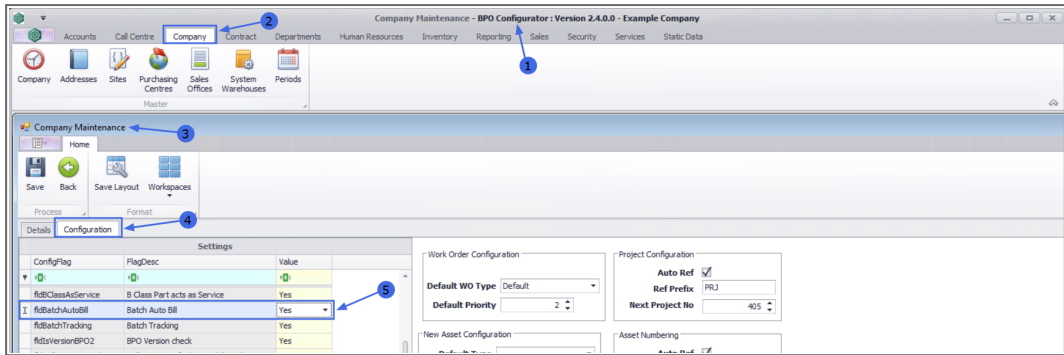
Company Maintenance - BPO Configurator : Version 2.4.0.0 - Example Company

Accounts Call Centre Company Contract Departments Human Resources Inventory Reporting Sales Security Services Static Data

2

1

Company Addresses Sites Purchasing Centres Sales Offices System Warehouses Periods

Master

Company Maintenance

3

Home

Save Back Save Layout Workspaces

Process Format

4

Details Configuration

Settings

| ConfigFlag | FlagDesc | Value |
|---|---|---|
| fldBClassAsService | B Class Part acts as Service | Yes |
| fldBatchAutoBill | Batch Auto Bill | Yes |
| fldBatchTracking | Batch Tracking | Yes |
| fldIsVersionBPO2 | BPO Version check | Yes |

5

Work Order Configuration

Default WO Type Default

Default Priority 2

Project Configuration

Auto Ref

Ref Prefix PRJ

Next Project No 405

New Asset Configuration

Asset Numbering

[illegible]